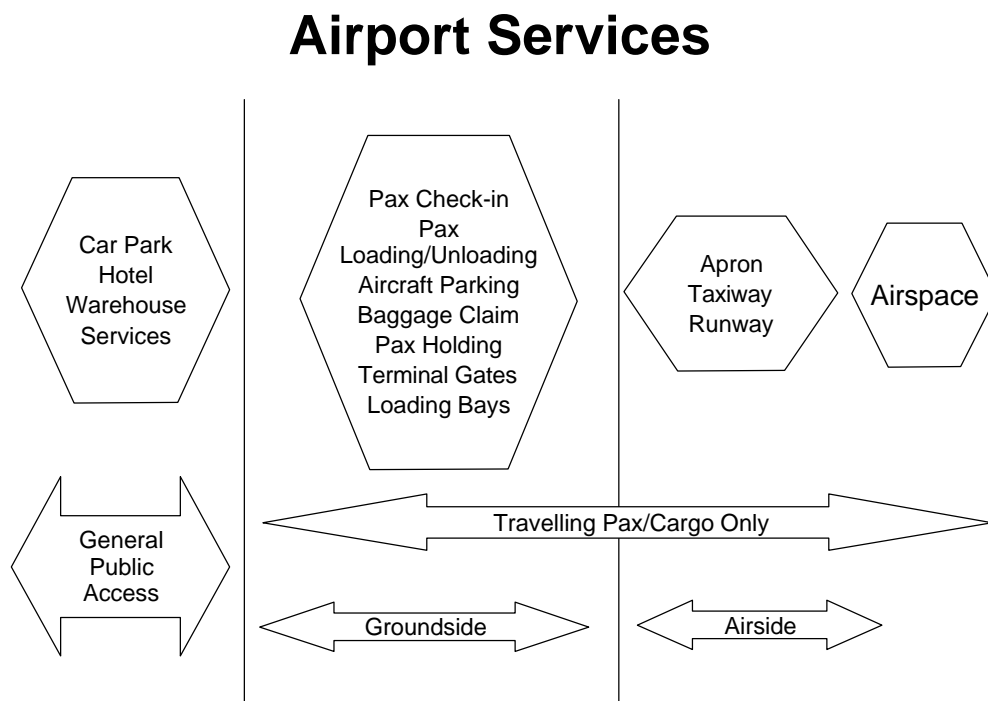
Airport Services

Car Park
Hotel
Warehouse
Services

Pax Check-in
Pax
Loading/Unloading
Aircraft Parking
Baggage Claim
Pax Holding
Terminal Gates
Loading Bays

Apron
Taxiway
Runway

Airspace

General
Public
Access

Travelling Pax/Cargo Only

Groundside

Airside